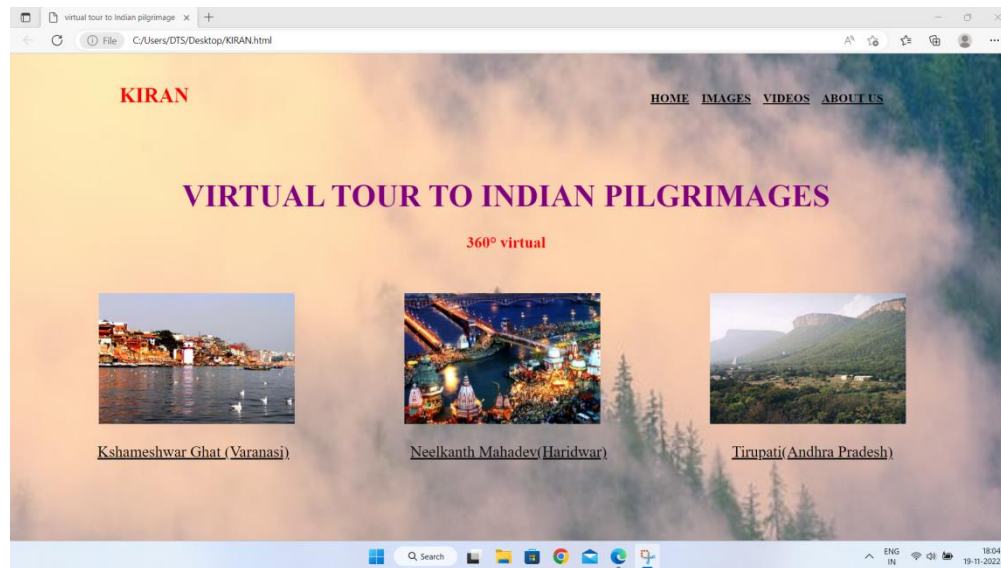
virtual tour to Indian pilgrimage ×

File C:/Users/DTS/Desktop/KIRAN.html

KIRAN

HOME IMAGES VIDEOS ABOUT US

VIRTUAL TOUR TO INDIAN PILGRIMAGES

360° virtual

Kshameshwar Ghat (Varanasi)

Neelkanth Mahadev(Haridwar)

Tirupati(Andhra Pradesh)

Search

ENG IN

18:04
19-11-2022